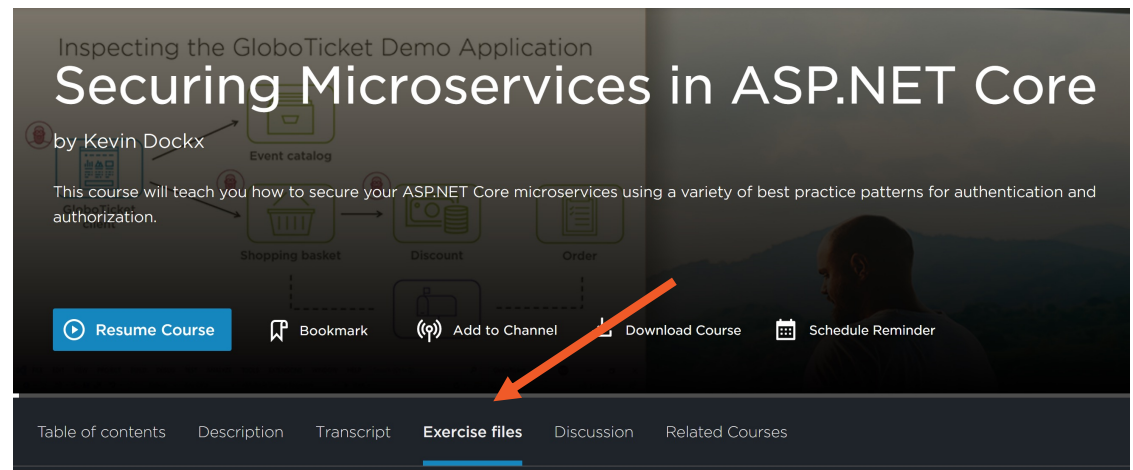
Inspecting the GloboTicket Demo Application

Securing Microservices in ASP.NET Core

by Kevin Dockx

This course will teach you how to secure your ASP.NET Core microservices using a variety of best practice patterns for authentication and authorization.

GloboTicket Client

Event catalog

Shopping basket

Discount

Order

Resume Course

Bookmark

Add to Channel

Download Course

Schedule Reminder

Table of contents

Description

Transcript

Exercise files

Discussion

Related Courses